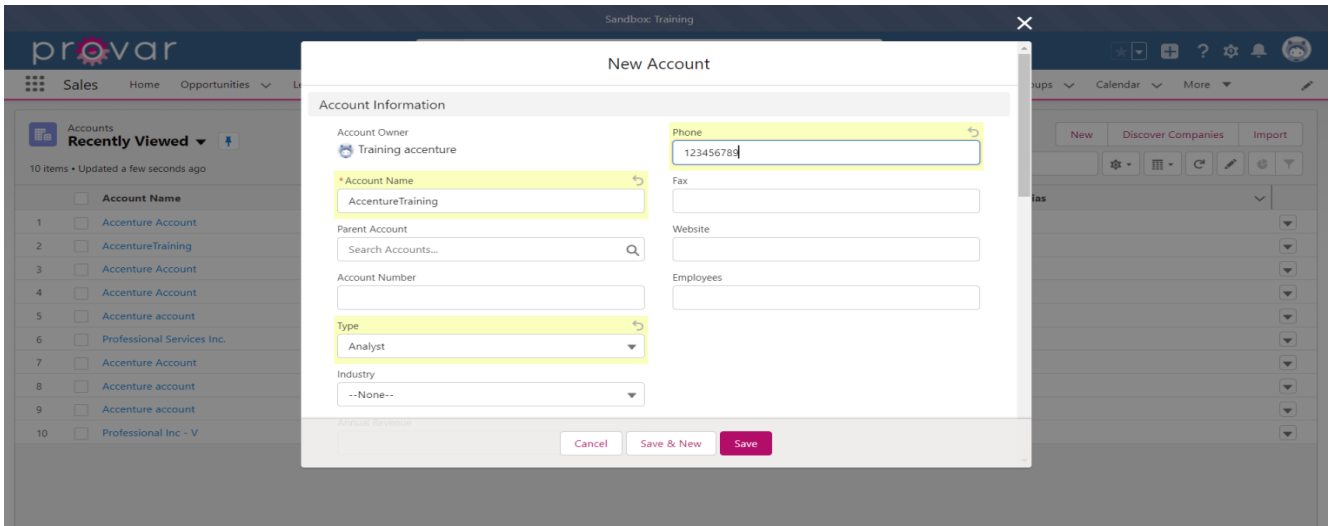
Sandbox: Training

provar

Sales Home Opportunities Le

oups Calendar More

Accounts
Recently Viewed
10 items • Updated a few seconds ago

New Discover Companies Import

| | Account Name |
|---|---|
| 1 | Accenture Account |
| 2 | AccentureTraining |
| 3 | Accenture Account |
| 4 | Accenture Account |
| 5 | Accenture account |
| 6 | Professional Services Inc. |
| 7 | Accenture Account |
| 8 | Accenture account |
| 9 | Accenture account |
| 10 | Professional Inc - V |

ias

New Account

Account Information

Account Owner
Training accenture

Phone
123456789

*Account Name
AccentureTraining

Fax

Parent Account
Search Accounts...

Website

Account Number

Employees

Type
Analyst

Industry
--None--

Annual Revenue

Cancel Save & New Save